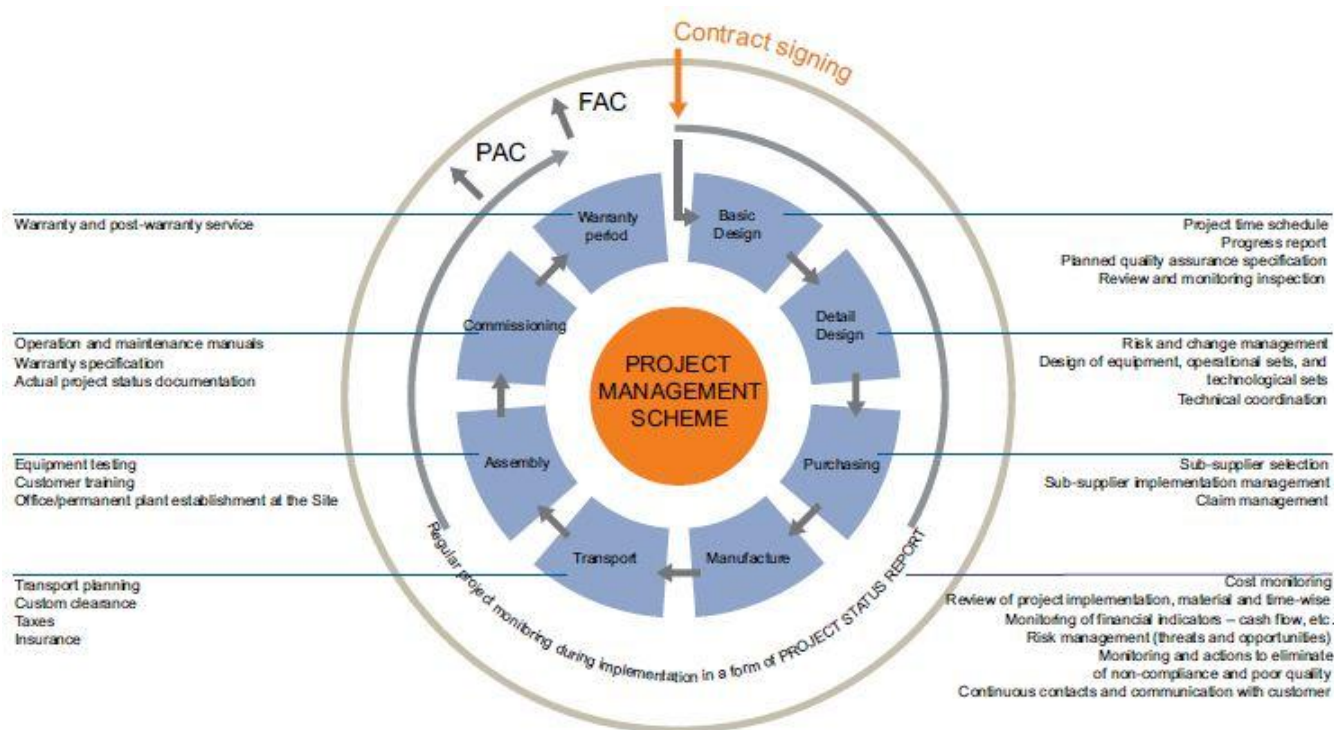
Contract signing

FAC

PAC

Warranty and post-warranty service

Warranty period

Basic Design

Project time schedule
Progress report
Planned quality assurance specification
Review and monitoring inspection

Operation and maintenance manuals
Warranty specification
Actual project status documentation

Commissioning

Detail Design

Risk and change management
Design of equipment, operational sets, and technological sets
Technical coordination

PROJECT MANAGEMENT SCHEME

Equipment testing
Customer training
Office/permanent plant establishment at the Site

Assembly

Purchasing

Sub-supplier selection
Sub-supplier implementation management
Claim management

Transport

Manufacture

Transport planning
Custom clearance
Taxes
Insurance

Regular project monitoring during implementation in a form of PROJECT STATUS REPORT

Cost monitoring
Review of project implementation, material and time-wise
Monitoring of financial indicators – cash flow, etc.
Risk management (threats and opportunities)
Monitoring and actions to eliminate of non-compliance and poor quality
Continuous contacts and communication with customer